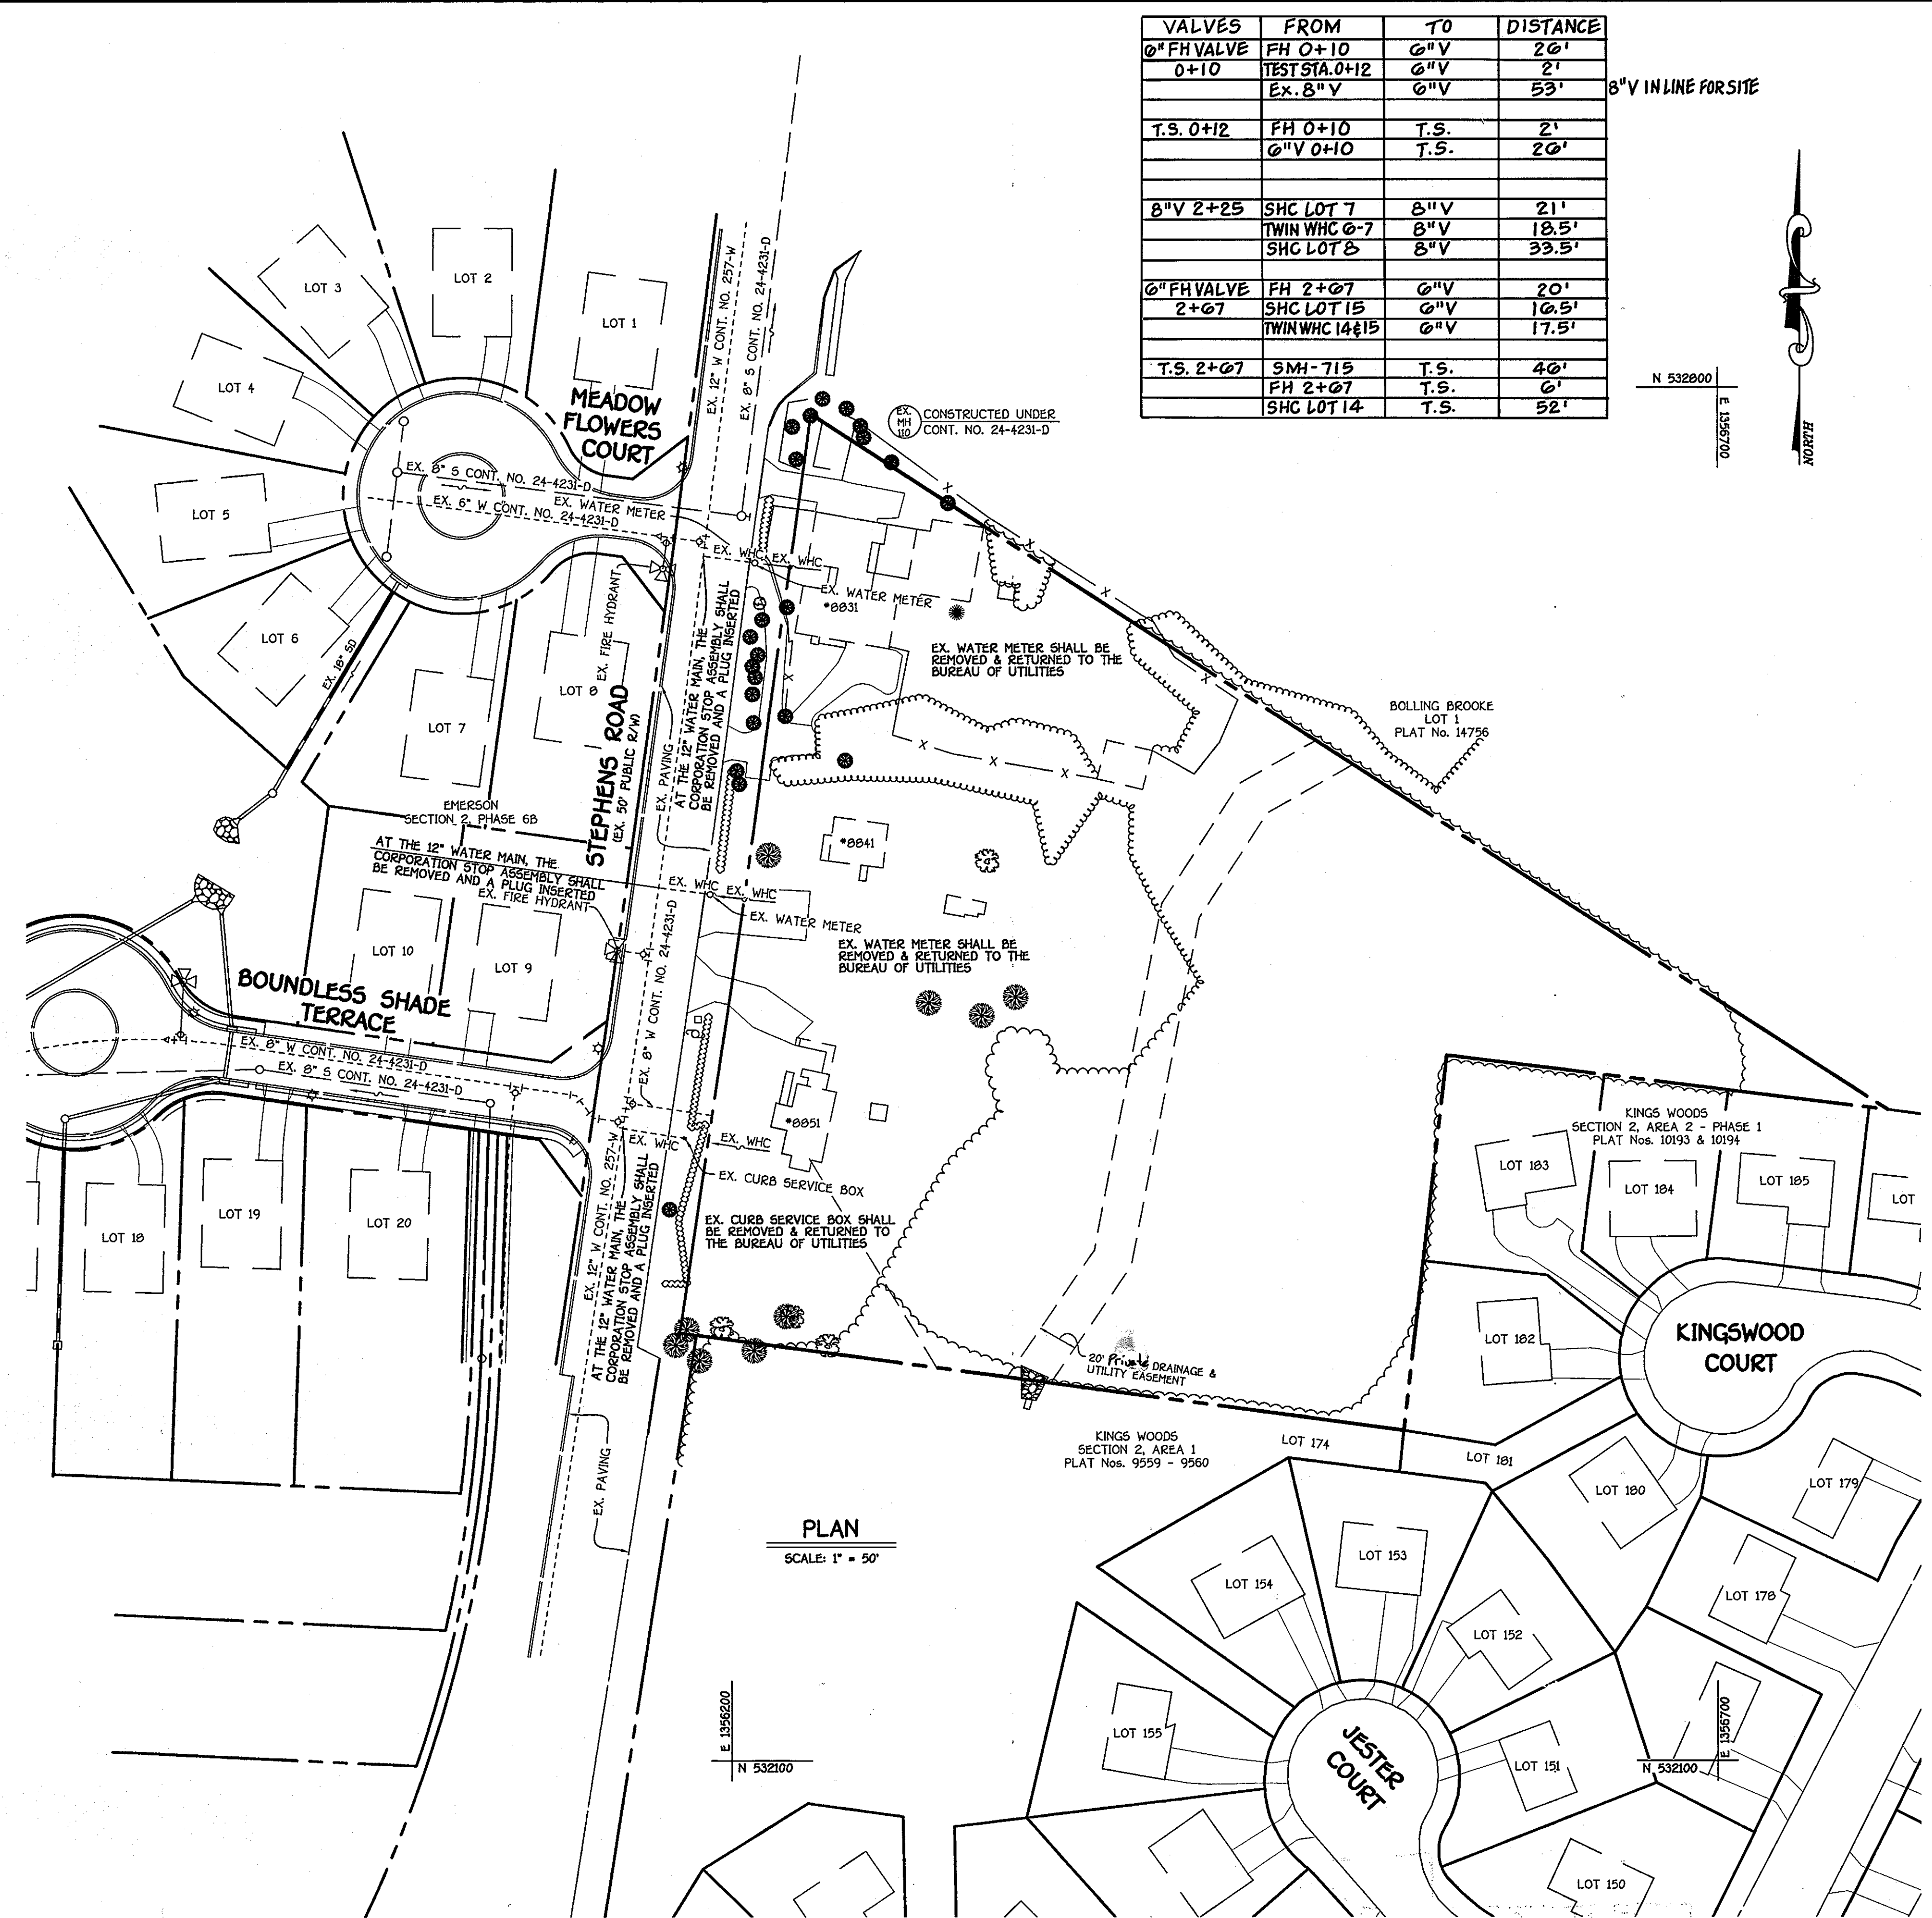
| VALVES | FROM | TO | DISTANCE |
|---|---|---|---|
| 6" FH VALVE | FH 0+10 | 6"V | 26' |
| 0+10 | TEST STA. 0+12 | 6"V | 2' |
| | Ex. 8"V | 6"V | 53' |
| | | | |
| T.S. 0+12 | FH 0+10 | T.S. | 2' |
| | 6"V 0+10 | T.S. | 26' |
| | | | |
| 8"V 2+25 | SHC LOT 7 | 8"V | 21' |
| | TWIN WHC 6-7 | 8"V | 18.5' |
| | SHC LOT 8 | 8"V | 33.5' |
| | | | |
| 6"FH VALVE | FH 2+67 | 6"V | 20' |
| 2+67 | SHC LOT 15 | 6"V | 16.5' |
| | TWIN WHC 14&15 | 6"V | 17.5' |
| | | | |
| T.S. 2+67 | SMH-715 | T.S. | 46' |
| | FH 2+67 | T.S. | 6' |
| | SHC LOT 14 | T.S. | 52' |

8"V IN LINE FOR SITE

NORTH

N 532800
E 1356700

LOT 3
LOT 2
LOT 1
LOT 4
LOT 5
LOT 6
LOT 7
LOT 8
MEADOW FLOWERS COURT

EX. 12" W CONT. NO. 257-W
EX. 8" S CONT. NO. 24-4231-D

EX. MH 110 CONSTRUCTED UNDER CONT. NO. 24-4231-D

EX. 8" S CONT. NO. 24-4231-D
EX. 6" W CONT. NO. 24-4231-D
EX. WATER METER
EX. WHC
EX. WHC
EX. WATER METER
*8831
EX. 18" SD
EX. FIRE HYDRANT
AT THE 12" WATER MAIN, THE CORPORATION STOP ASSEMBLY SHALL BE REMOVED AND A PLUG INSERTED
EX. WATER METER SHALL BE REMOVED & RETURNED TO THE BUREAU OF UTILITIES

BOLLING BROOKE LOT 1 PLAT No. 14756

STEPHENS ROAD (EX. 50' PUBLIC R/W)
EX. PAVING
EMERSON SECTION 2, PHASE 6B
*8841

AT THE 12" WATER MAIN, THE CORPORATION STOP ASSEMBLY SHALL BE REMOVED AND A PLUG INSERTED
EX. FIRE HYDRANT
EX. WHC EX. WHC
EX. WATER METER
EX. WATER METER SHALL BE REMOVED & RETURNED TO THE BUREAU OF UTILITIES

LOT 10
LOT 9
BOUNDLESS SHADE TERRACE
EX. 8" W CONT. NO. 24-4231-D
EX. 8" S CONT. NO. 24-4231-D
EX. 8" W CONT. NO. 24-4231-D
EX. 12" W CONT. NO. 257-W
EX. WHC
EX. WHC
*8851
EX. CURB SERVICE BOX
EX. CURB SERVICE BOX SHALL BE REMOVED & RETURNED TO THE BUREAU OF UTILITIES
AT THE 12" WATER MAIN, THE CORPORATION STOP ASSEMBLY SHALL BE REMOVED AND A PLUG INSERTED

LOT 18
LOT 19
LOT 20

KINGS WOODS SECTION 2, AREA 2 - PHASE 1 PLAT Nos. 10193 & 10194
LOT 183
LOT 184
LOT 185
LOT
LOT 182
KINGSWOOD COURT
20' Private DRAINAGE & UTILITY EASEMENT

KINGS WOODS SECTION 2, AREA 1 PLAT Nos. 9559 - 9560
LOT 174
LOT 181
LOT 180
LOT 179
LOT 178
LOT 154
LOT 153
LOT 152
LOT 155
LOT 151
LOT 150
JESTER COURT

EX. PAVING

PLAN
SCALE: 1" = 50'

E 1356200
N 532100

N 532100
E 1356700